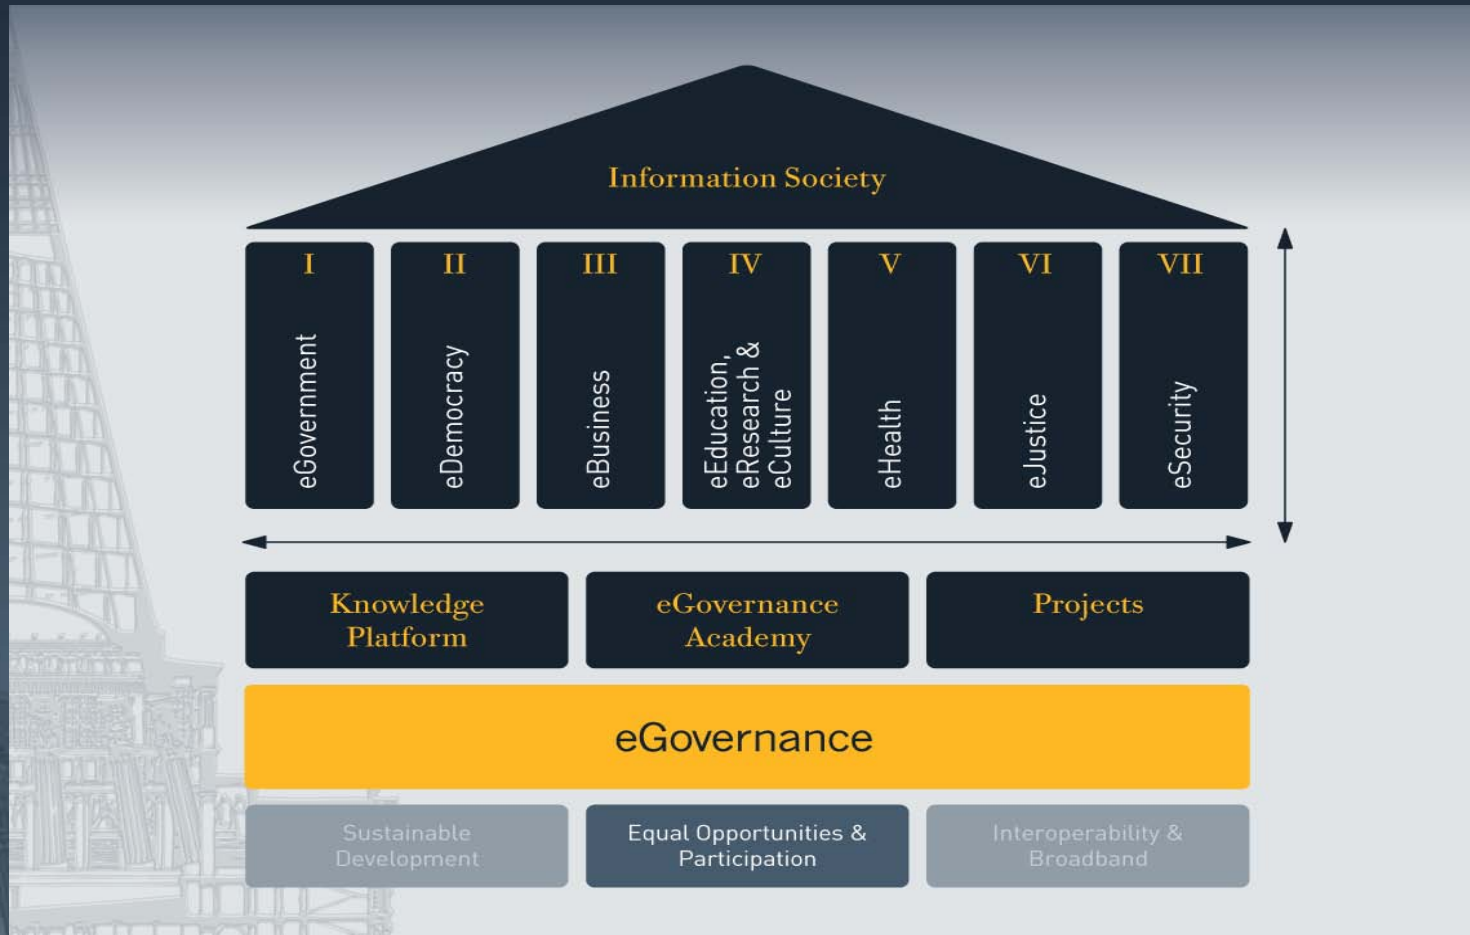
Information Society

I
eGovernment

II
eDemocracy

III
eBusiness

IV
eEducation, eResearch & eCulture

V
eHealth

VI
eJustice

VII
eSecurity

Knowledge Platform

eGovernance Academy

Projects

eGovernance

Sustainable Development

Equal Opportunities & Participation

Interoperability & Broadband